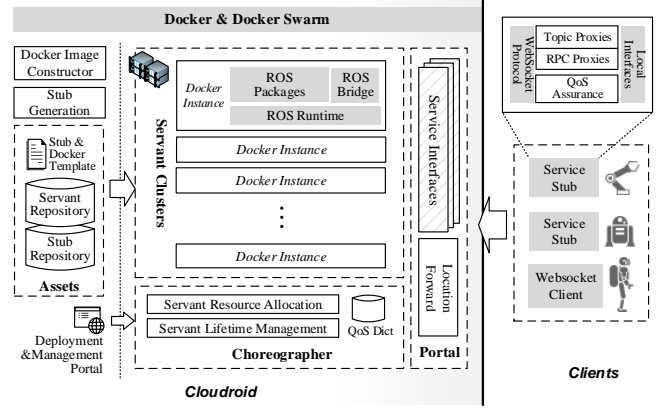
Docker & Docker Swarm

Docker Image Constructor

Stub Generation

Stub & Docker Template

Servant Repository

Stub Repository

Assets

Docker Instance

ROS Packages

ROS Bridge

ROS Runtime

Docker Instance

Docker Instance

⋮

Docker Instance

Servant Clusters

Service Interfaces

Location Forward

Portal

Servant Resource Allocation

Servant Lifetime Management

QoS Dict

Choreographer

Deployment &Management Portal

Cloudroid

WebSocket Protocol

Topic Proxies

RPC Proxies

QoS Assurance

Local Interfaces

Service Stub

Service Stub

Websocket Client

Clients